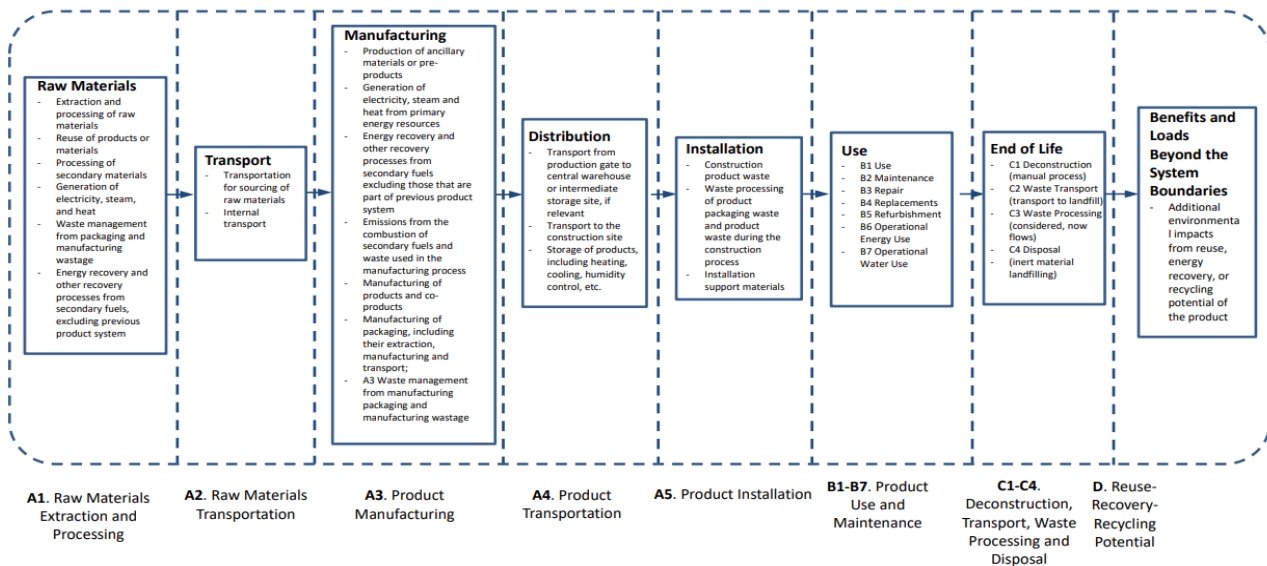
Raw Materials
- Extraction and processing of raw materials
- Reuse of products or materials
- Processing of secondary materials
- Generation of electricity, steam, and heat
- Waste management from packaging and manufacturing wastage
- Energy recovery and other recovery processes from secondary fuels, excluding previous product system

Transport
- Transportation for sourcing of raw materials
- Internal transport

Manufacturing
- Production of ancillary materials or pre-products
- Generation of electricity, steam and heat from primary energy resources
- Energy recovery and other recovery processes from secondary fuels excluding those that are part of previous product system
- Emissions from the combustion of secondary fuels and waste used in the manufacturing process
- Manufacturing of products and co-products
- Manufacturing of packaging, including their extraction, manufacturing and transport;
- A3 Waste management from manufacturing packaging and manufacturing wastage

Distribution
- Transport from production gate to central warehouse or intermediate storage site, if relevant
- Transport to the construction site
- Storage of products, including heating, cooling, humidity control, etc.

Installation
- Construction product waste
- Waste processing of product packaging waste and product waste during the construction process
- Installation support materials

Use
- B1 Use
- B2 Maintenance
- B3 Repair
- B4 Replacements
- B5 Refurbishment
- B6 Operational Energy Use
- B7 Operational Water Use

End of Life
- C1 Deconstruction (manual process)
- C2 Waste Transport (transport to landfill)
- C3 Waste Processing (considered, now flows)
- C4 Disposal
- (inert material landfilling)

Benefits and Loads Beyond the System Boundaries
- Additional environmental impacts from reuse, energy recovery, or recycling potential of the product

A1. Raw Materials Extraction and Processing

A2. Raw Materials Transportation

A3. Product Manufacturing

A4. Product Transportation

A5. Product Installation

B1-B7. Product Use and Maintenance

C1-C4. Deconstruction, Transport, Waste Processing and Disposal

D. Reuse-Recovery-Recycling Potential